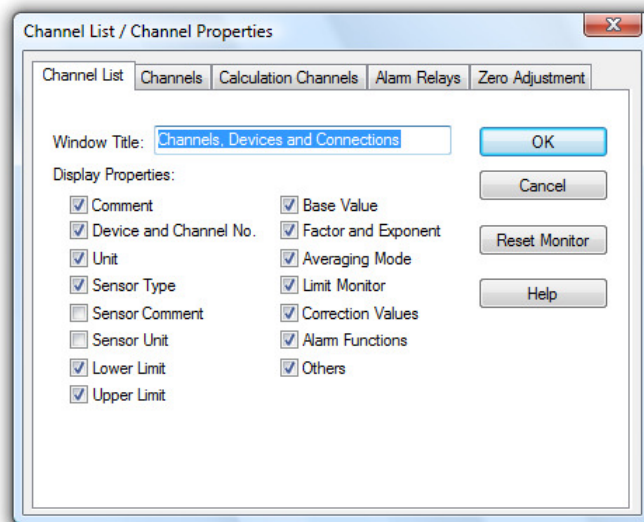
Channel List / Channel Properties

Channel List | Channels | Calculation Channels | Alarm Relays | Zero Adjustment

Window Title: Channels, Devices and Connections

OK

Cancel

Reset Monitor

Help

Display Properties:

Comment
Device and Channel No.
Unit
Sensor Type
Sensor Comment
Sensor Unit
Lower Limit
Upper Limit

Base Value
Factor and Exponent
Averaging Mode
Limit Monitor
Correction Values
Alarm Functions
Others